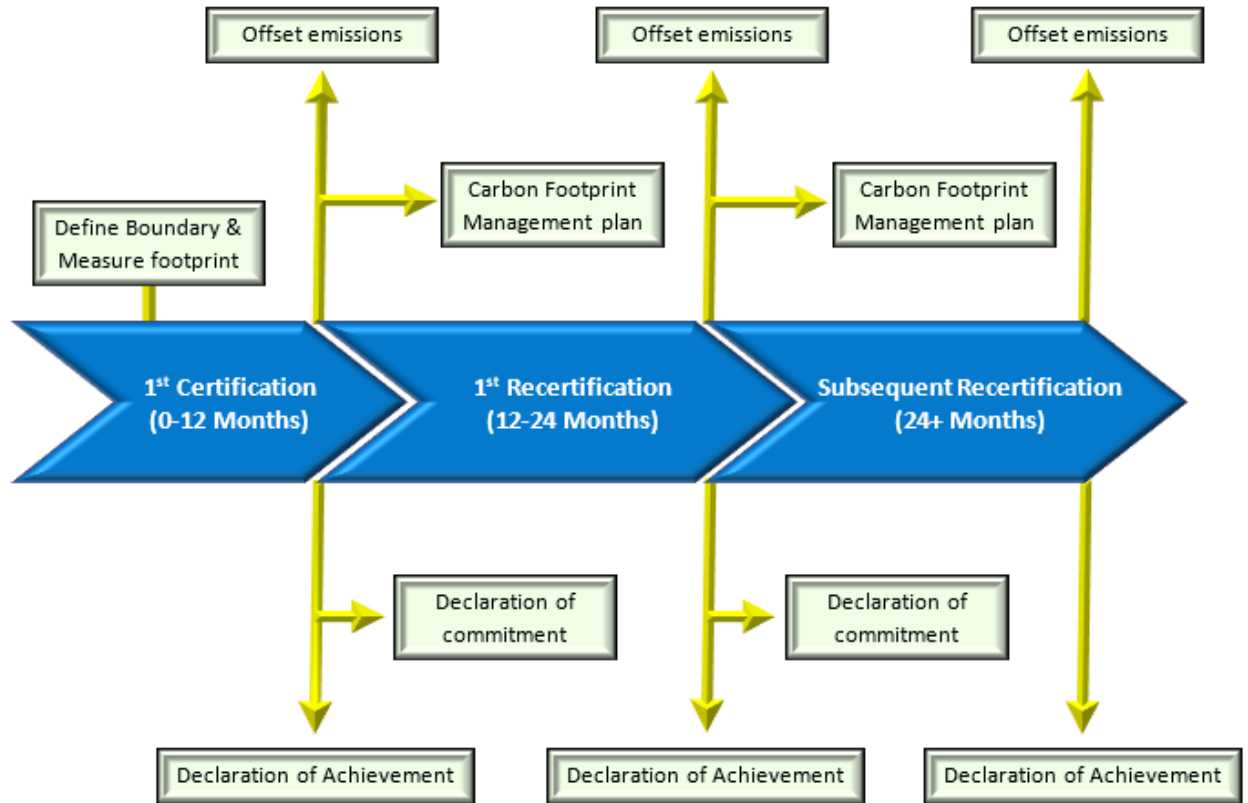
Offset emissions

Offset emissions

Offset emissions

Carbon Footprint Management plan

Carbon Footprint Management plan

Define Boundary & Measure footprint

1$^{st}$ Certification (0-12 Months)

1$^{st}$ Recertification (12-24 Months)

Subsequent Recertification (24+ Months)

Declaration of commitment

Declaration of commitment

Declaration of Achievement

Declaration of Achievement

Declaration of Achievement